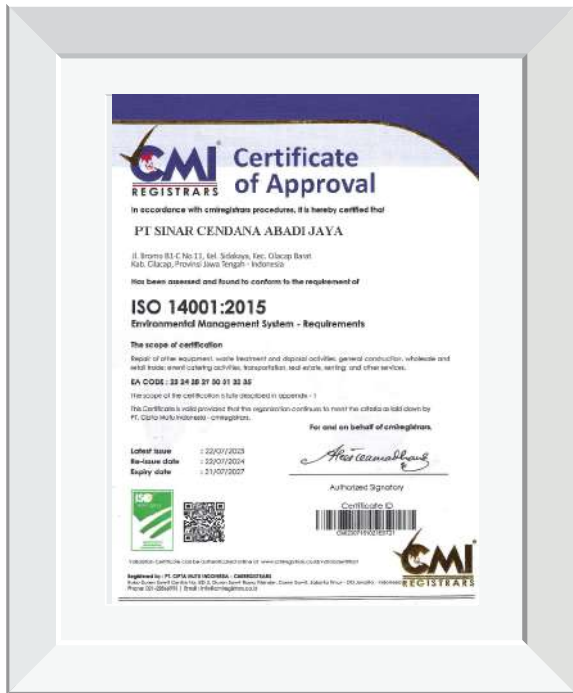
CMI
REGISTRARS

Certificate of Approval

In accordance with cmiregistrars procedures, it is hereby certified that

PT SINAR CENDANA ABADI JAYA

Jl. Bromo B1-C No.11, Kel. Sidakaya, Kec. Cilacap Barat Kab. Cilacap, Provinsi Jawa Tengah - Indonesia

Has been assessed and found to conform to the requirement of

ISO 14001:2015
Environmental Management System - Requirements

The scope of certification

Repair of other equipment, waste treatment and disposal activities, general construction, wholesale and retail trade; event catering activities, transportation, real estate, renting, and other services.

EA CODE : 22 24 28 29 30 31 32 35

The scope of the certification is fully described in appendix - 1

This Certificate is valid provided that the organization continues to meet the criteria as laid down by PT. Cipta Mutu Indonesia - cmiregistrars.

For and on behalf of cmiregistrars.

Latest issue : 22/07/2023
Re-issue date : 22/07/2024
Expiry date : 21/07/2027

Authorized Signatory

Certificate ID

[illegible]

CMI
REGISTRARS

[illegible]

Registered by : PT. CIPTA MUTU INDONESIA - CMIREGISTRARS
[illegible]
Phone: 021-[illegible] | Email: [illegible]